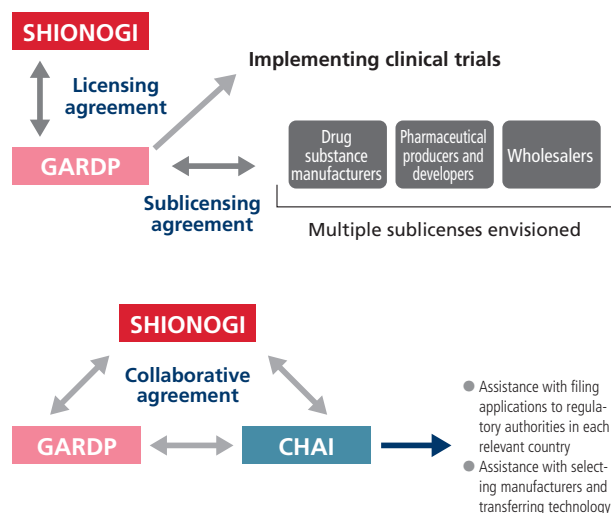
SHIONOGI

Licensing agreement

Implementing clinical trials

GARDP

Sublicensing agreement

Drug substance manufacturers

Pharmaceutical producers and developers

Wholesalers

Multiple sublicenses envisioned

SHIONOGI

Collaborative agreement

GARDP

CHAI

● Assistance with filing applications to regulatory authorities in each relevant country
● Assistance with selecting manufacturers and transferring technology